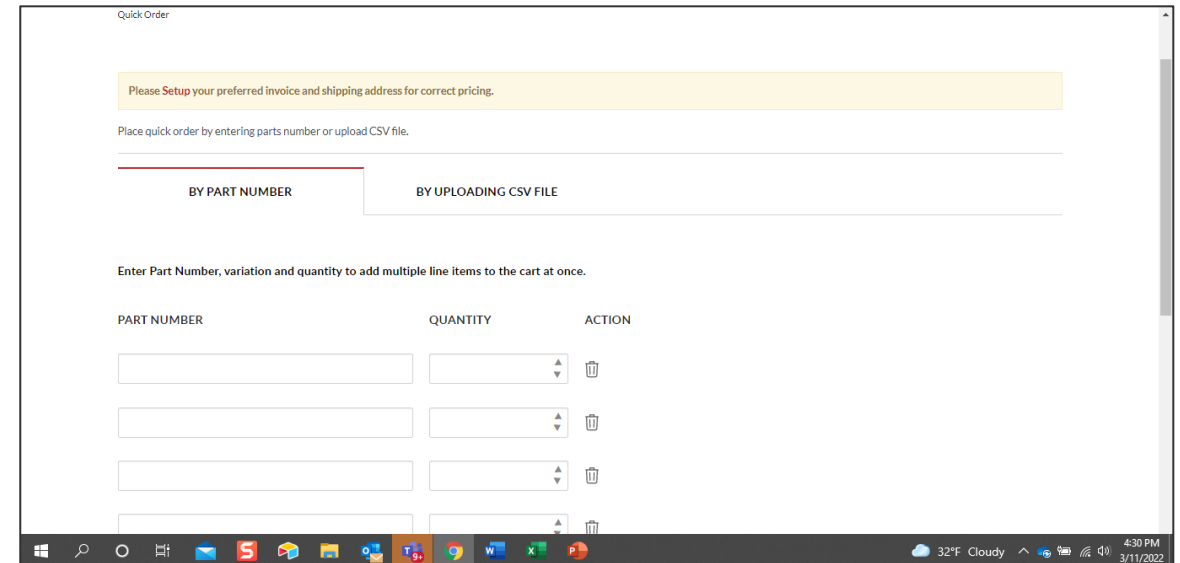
Quick Order

Please Setup your preferred invoice and shipping address for correct pricing.

Place quick order by entering parts number or upload CSV file.

BY PART NUMBER

BY UPLOADING CSV FILE

Enter Part Number, variation and quantity to add multiple line items to the cart at once.

PART NUMBER

QUANTITY

ACTION

9+

32°F Cloudy

4:30 PM
3/11/2022